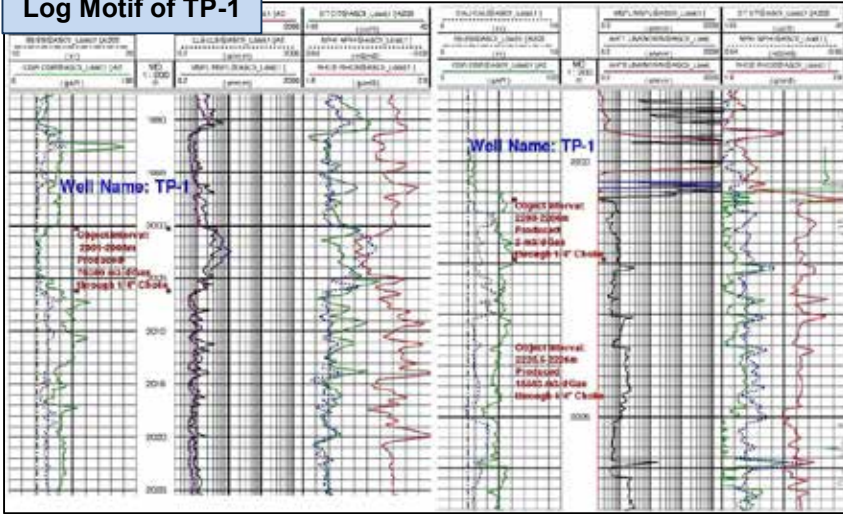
Log Motif of TP-1

Well Name: TP-1

Object Interval: 2001-2005m Produced 15000 m3/d Gas through 1/4" Choke

MD 1 : 200

1995

2005

2010

2015

2020

2025

Well Name: TP-1

Object Interval: 2200-2204m Produced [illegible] m3/d Gas through 1/4" Choke

Object Interval: 2220.5-2224m Produced 15000 m3/d Gas through 1/4" Choke

MD 1 : 200

2200

2205